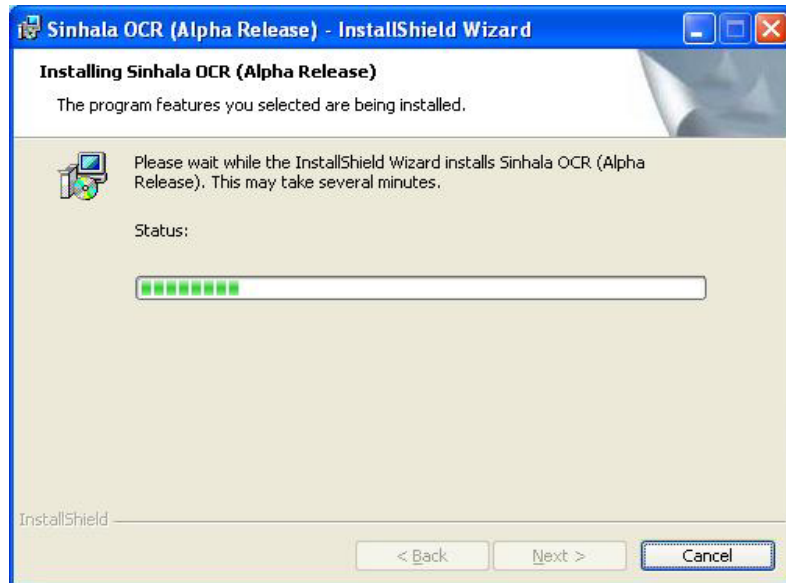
Sinhala OCR (Alpha Release) - InstallShield Wizard

Installing Sinhala OCR (Alpha Release)

The program features you selected are being installed.

Please wait while the InstallShield Wizard installs Sinhala OCR (Alpha Release). This may take several minutes.

Status:

InstallShield

< Back

Next >

Cancel